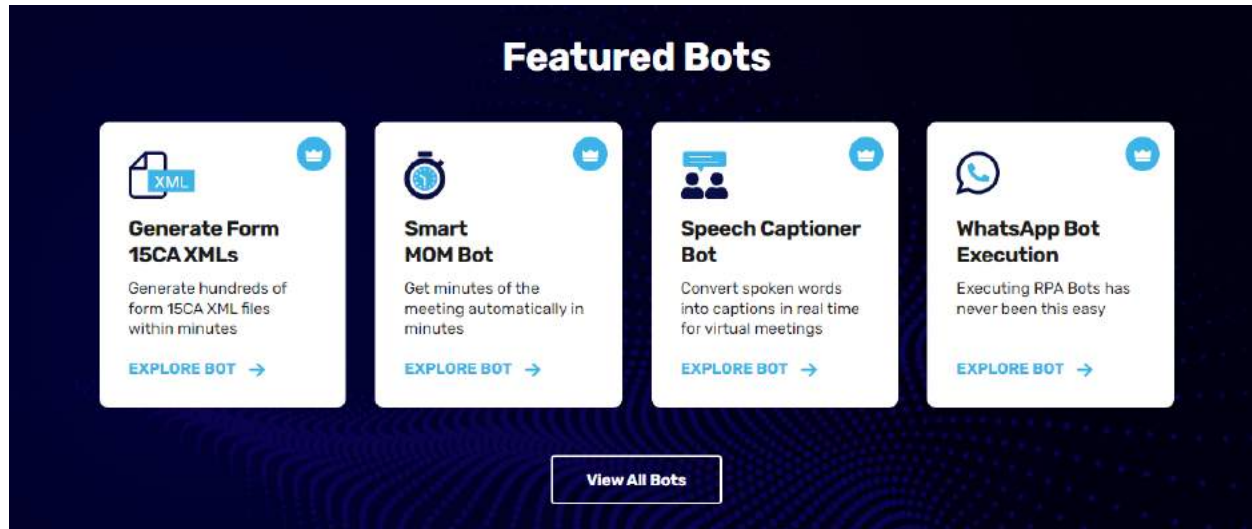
Featured Bots

XML

Generate Form 15CA XMLs

Generate hundreds of form 15CA XML files within minutes

EXPLORE BOT →

Smart MOM Bot

Get minutes of the meeting automatically in minutes

EXPLORE BOT →

Speech Captioner Bot

Convert spoken words into captions in real time for virtual meetings

EXPLORE BOT →

WhatsApp Bot Execution

Executing RPA Bots has never been this easy

EXPLORE BOT →

View All Bots